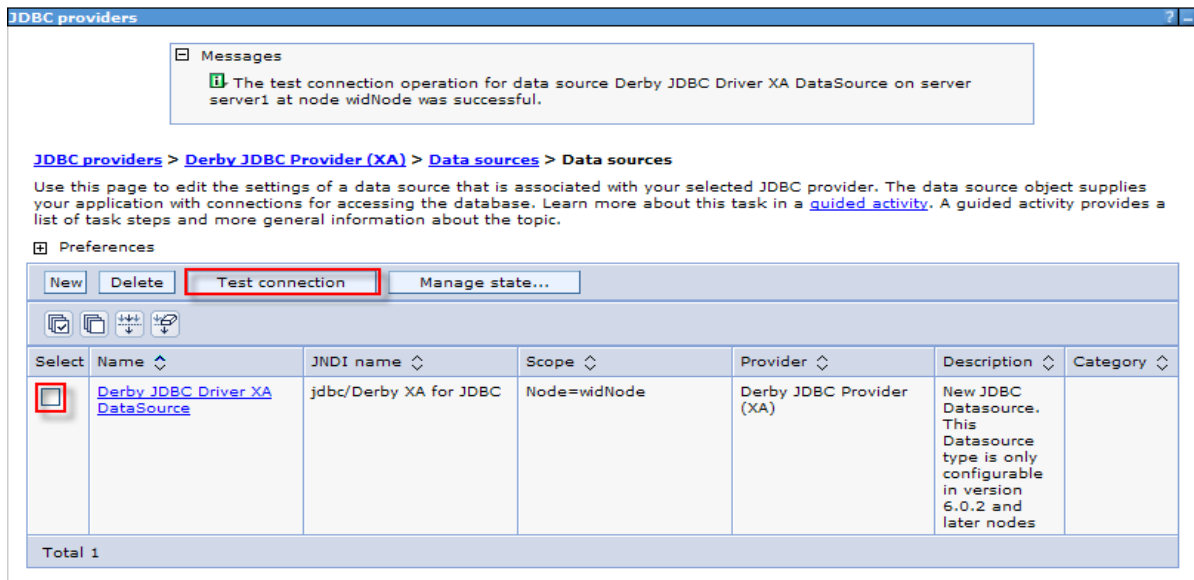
JDBC providers ?

Messages

The test connection operation for data source Derby JDBC Driver XA DataSource on server server1 at node widNode was successful.

JDBC providers > Derby JDBC Provider (XA) > Data sources > Data sources

Use this page to edit the settings of a data source that is associated with your selected JDBC provider. The data source object supplies your application with connections for accessing the database. Learn more about this task in a guided activity. A guided activity provides a list of task steps and more general information about the topic.

Preferences

New Delete Test connection Manage state...

| Select | Name | JNDI name | Scope | Provider | Description | Category |
|---|---|---|---|---|---|---|
| | Derby JDBC Driver XA DataSource | jdbc/Derby XA for JDBC | Node=widNode | Derby JDBC Provider (XA) | New JDBC Datasource. This Datasource type is only configurable in version 6.0.2 and later nodes | |

Total 1